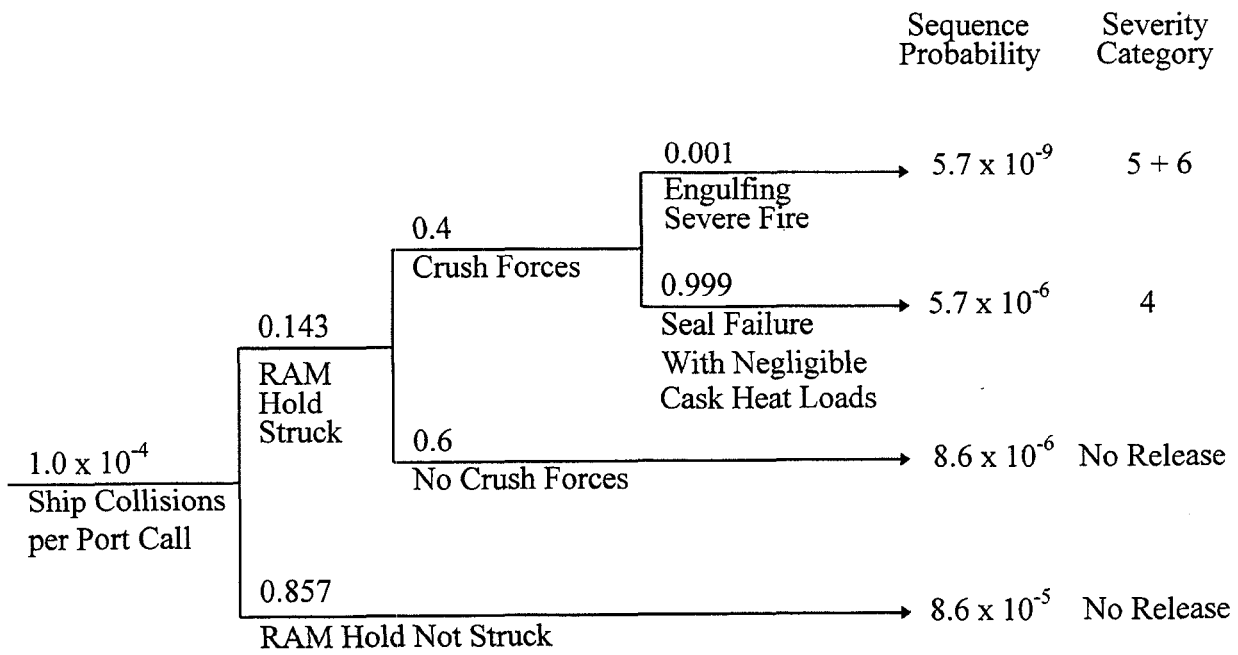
Sequence Probability

Severity Category

$1.0 \times 10^{-4}$
Ship Collisions per Port Call

0.143
RAM Hold Struck

0.4
Crush Forces

0.001
Engulfing Severe Fire

$5.7 \times 10^{-9}$ 5 + 6

0.999
Seal Failure With Negligible Cask Heat Loads

$5.7 \times 10^{-6}$ 4

0.6
No Crush Forces

$8.6 \times 10^{-6}$ No Release

0.857
RAM Hold Not Struck

$8.6 \times 10^{-5}$ No Release